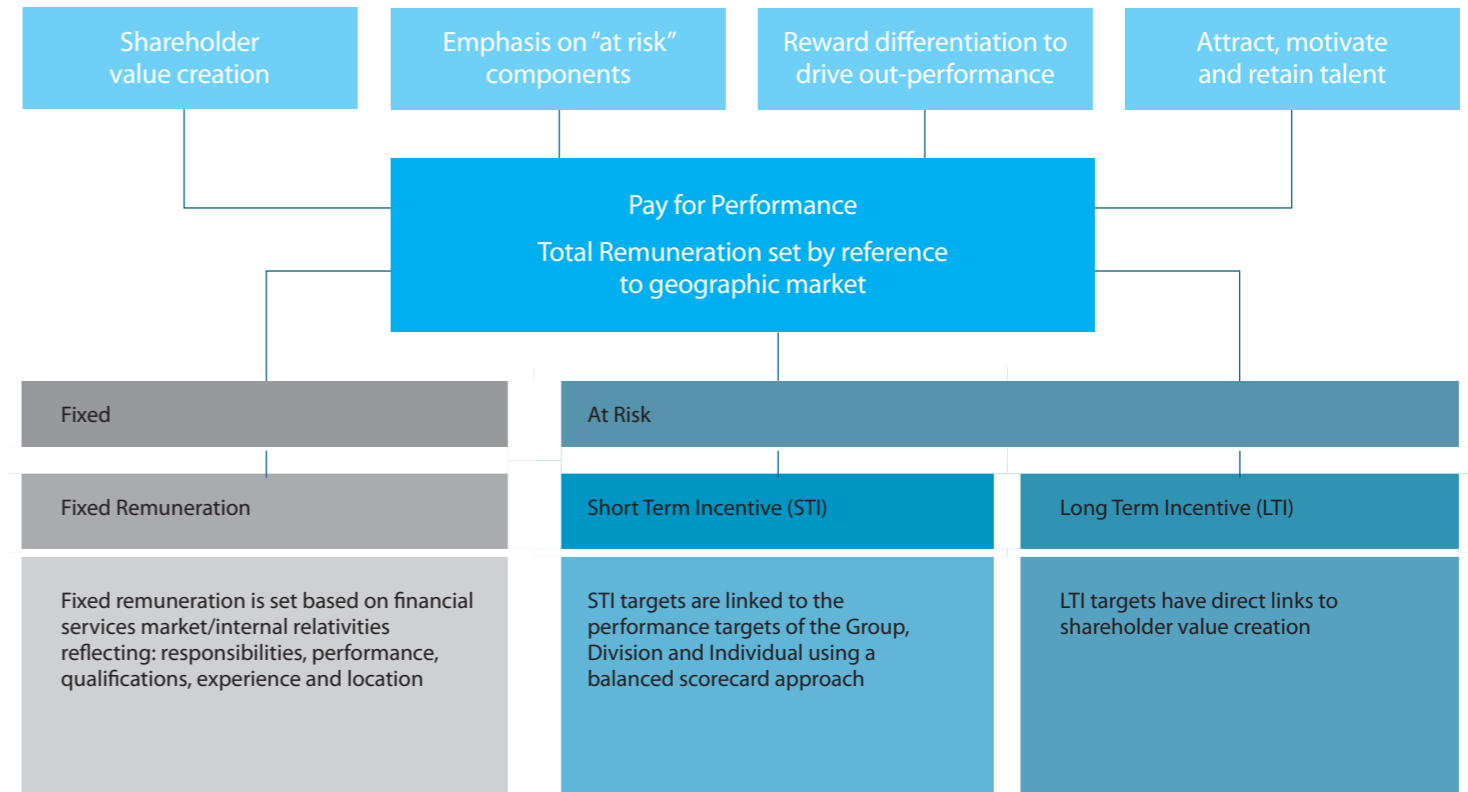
Shareholder value creation

Emphasis on “at risk” components

Reward differentiation to drive out-performance

Attract, motivate and retain talent

Pay for Performance

Total Remuneration set by reference to geographic market

Fixed

At Risk

Fixed Remuneration

Short Term Incentive (STI)

Long Term Incentive (LTI)

Fixed remuneration is set based on financial services market/internal relativities reflecting: responsibilities, performance, qualifications, experience and location

STI targets are linked to the performance targets of the Group, Division and Individual using a balanced scorecard approach

LTI targets have direct links to shareholder value creation